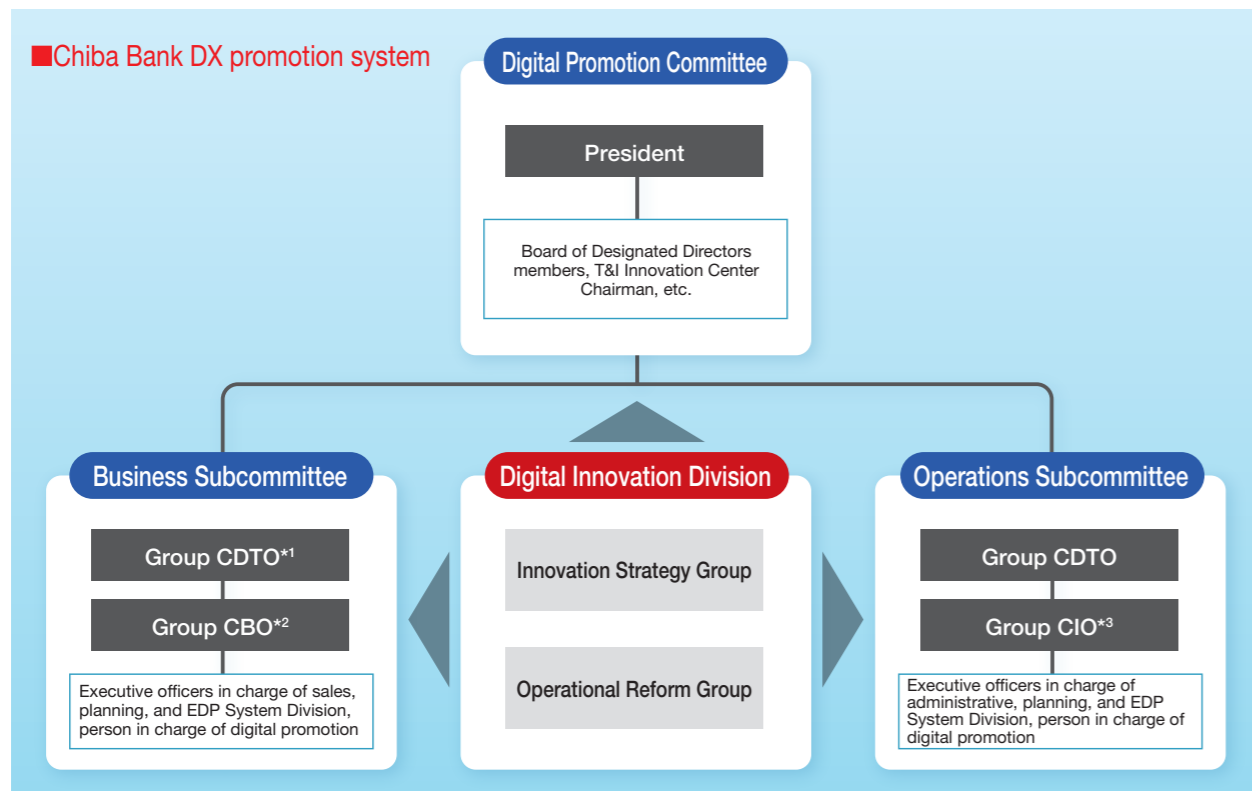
■Chiba Bank DX promotion system

Digital Promotion Committee

President

Board of Designated Directors members, T&I Innovation Center Chairman, etc.

Business Subcommittee

Group CDTO$^{*1}$

Group CBO$^{*2}$

Executive officers in charge of sales, planning, and EDP System Division, person in charge of digital promotion

Digital Innovation Division

Innovation Strategy Group

Operational Reform Group

Operations Subcommittee

Group CDTO

Group CIO$^{*3}$

Executive officers in charge of administrative, planning, and EDP System Division, person in charge of digital promotion